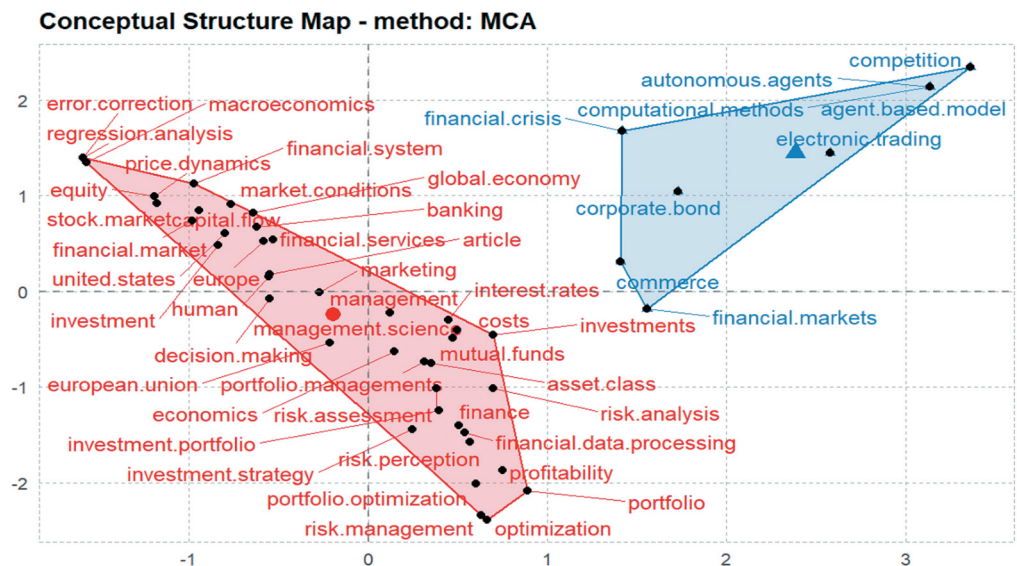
Conceptual Structure Map - method: MCA

competition
autonomous.agents
agent.based.model
computational.methods
financial.crisis
electronic.trading
corporate.bond
commerce
financial.markets

error.correction
macroeconomics
regression.analysis
financial.system
price.dynamics
global.economy
equity
market.conditions
banking
stock.market
capital.flow
financial.services
article
financial.market
united.states
europe
marketing
interest.rates
management
investment
human
costs
investments
management.science
decision.making
mutual.funds
european.union
asset.class
portfolio.management
economics
risk.assessment
risk.analysis
finance
investment.portfolio
financial.data.processing
risk.perception
investment.strategy
profitability
portfolio.optimization
portfolio
risk.management
optimization

2
1
0
-1
-2
-1
0
1
2
3